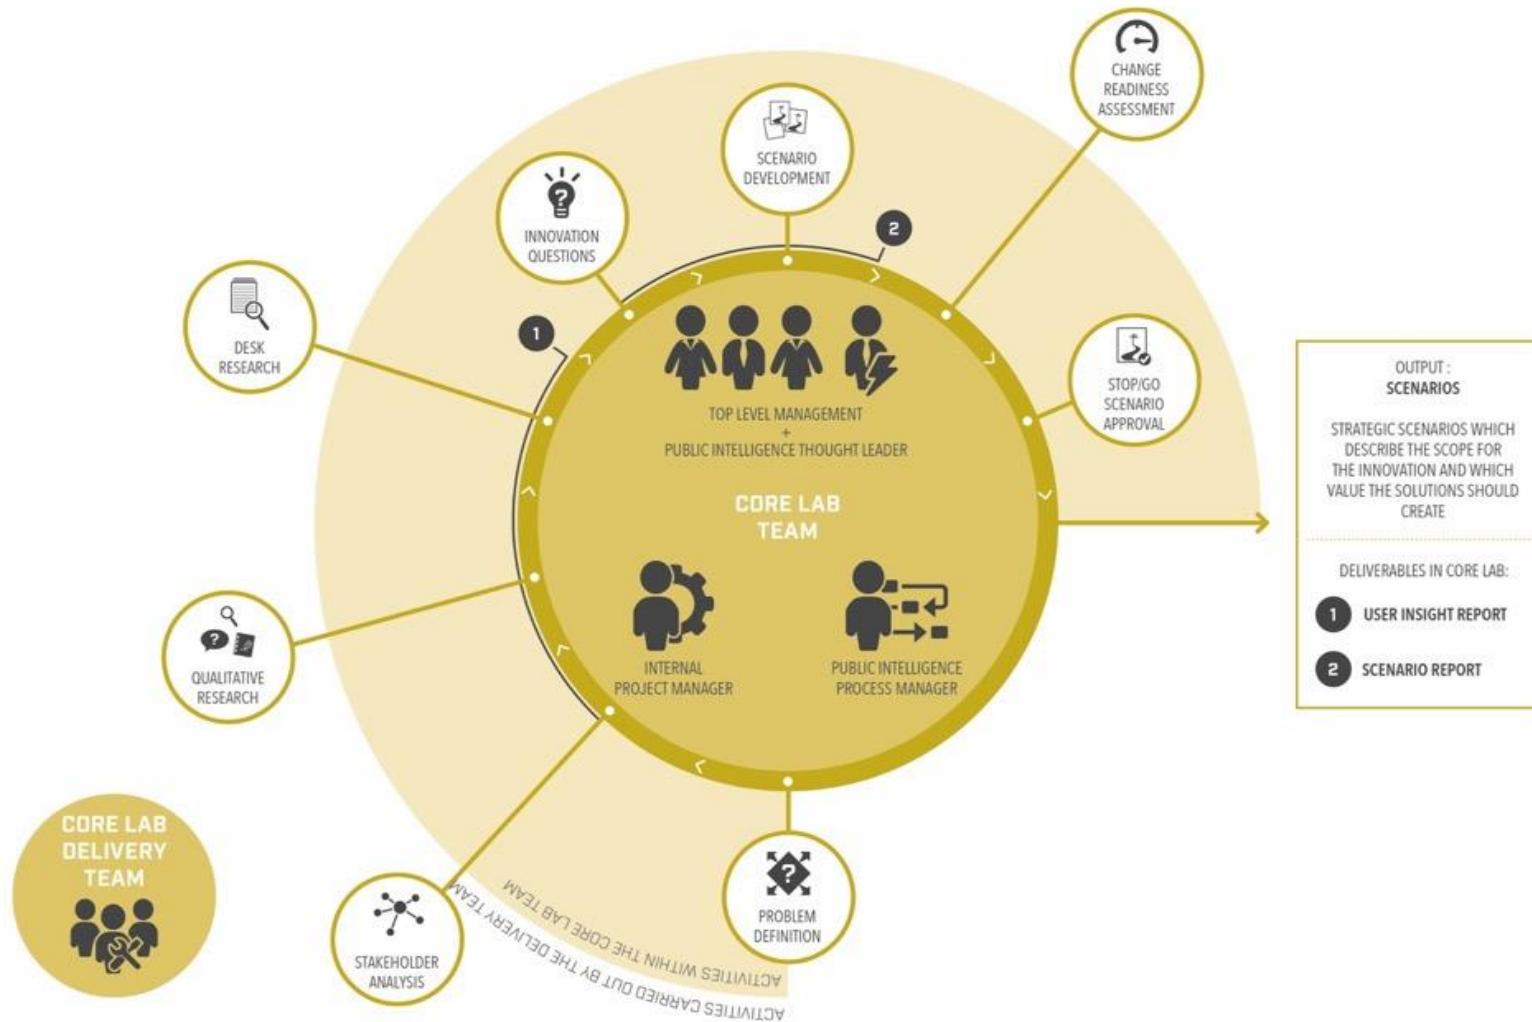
CHANGE READINESS ASSESSMENT

SCENARIO DEVELOPMENT

INNOVATION QUESTIONS

2

DESK RESEARCH

1

TOP LEVEL MANAGEMENT
+
PUBLIC INTELLIGENCE THOUGHT LEADER

STOP/GO SCENARIO APPROVAL

CORE LAB TEAM

INTERNAL PROJECT MANAGER

PUBLIC INTELLIGENCE PROCESS MANAGER

QUALITATIVE RESEARCH

OUTPUT :
SCENARIOS

STRATEGIC SCENARIOS WHICH DESCRIBE THE SCOPE FOR THE INNOVATION AND WHICH VALUE THE SOLUTIONS SHOULD CREATE

DELIVERABLES IN CORE LAB:

1 USER INSIGHT REPORT

2 SCENARIO REPORT

CORE LAB DELIVERY TEAM

STAKEHOLDER ANALYSIS

PROBLEM DEFINITION

ACTIVITIES WITHIN THE CORE LAB TEAM

ACTIVITIES CARRIED OUT BY THE DELIVERY TEAM